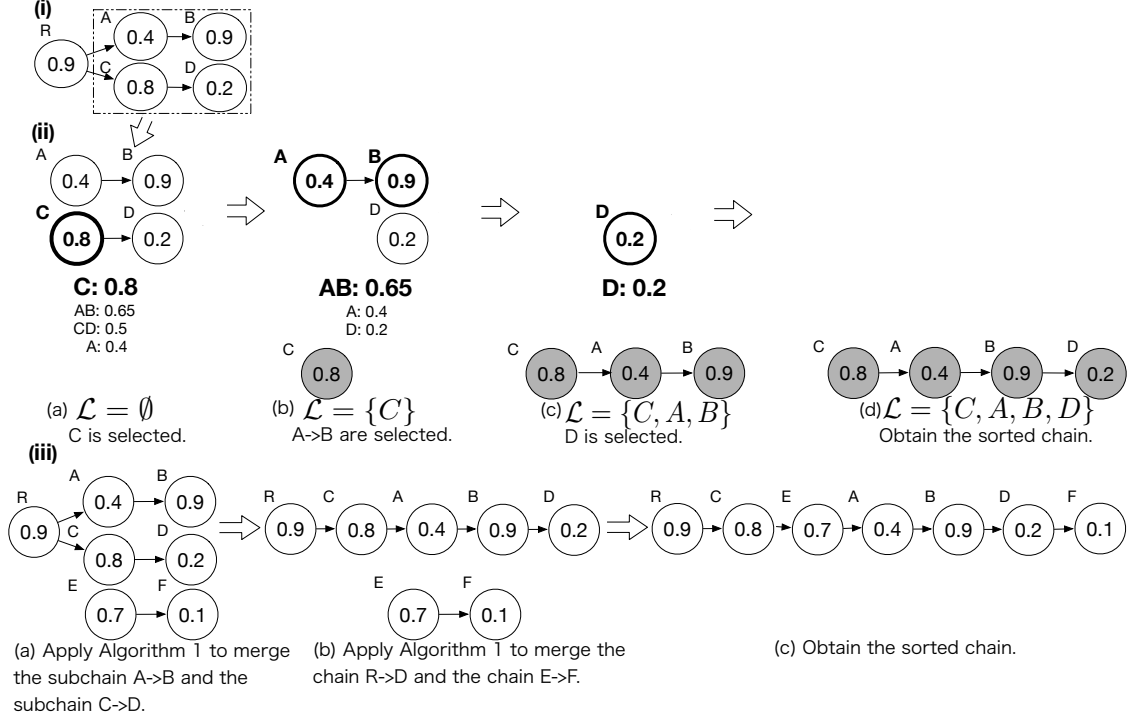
(i)

R 0.9
A 0.4
B 0.9
C 0.8
D 0.2

(ii)

A 0.4
B 0.9
C 0.8
D 0.2

C: 0.8
AB: 0.65
CD: 0.5
A: 0.4

(a) $\mathcal{L} = \emptyset$
C is selected.

A 0.4
B 0.9
D 0.2

AB: 0.65
A: 0.4
D: 0.2

C 0.8

(b) $\mathcal{L} = \{C\}$
A->B are selected.

D 0.2

D: 0.2

C 0.8
A 0.4
B 0.9

(c) $\mathcal{L} = \{C, A, B\}$
D is selected.

C 0.8
A 0.4
B 0.9
D 0.2

(d) $\mathcal{L} = \{C, A, B, D\}$
Obtain the sorted chain.

(iii)

R 0.9
A 0.4
B 0.9
C 0.8
D 0.2
E 0.7
F 0.1

(a) Apply Algorithm 1 to merge the subchain A->B and the subchain C->D.

R 0.9
C 0.8
A 0.4
B 0.9
D 0.2
E 0.7
F 0.1

(b) Apply Algorithm 1 to merge the chain R->D and the chain E->F.

R 0.9
C 0.8
E 0.7
A 0.4
B 0.9
D 0.2
F 0.1

(c) Obtain the sorted chain.